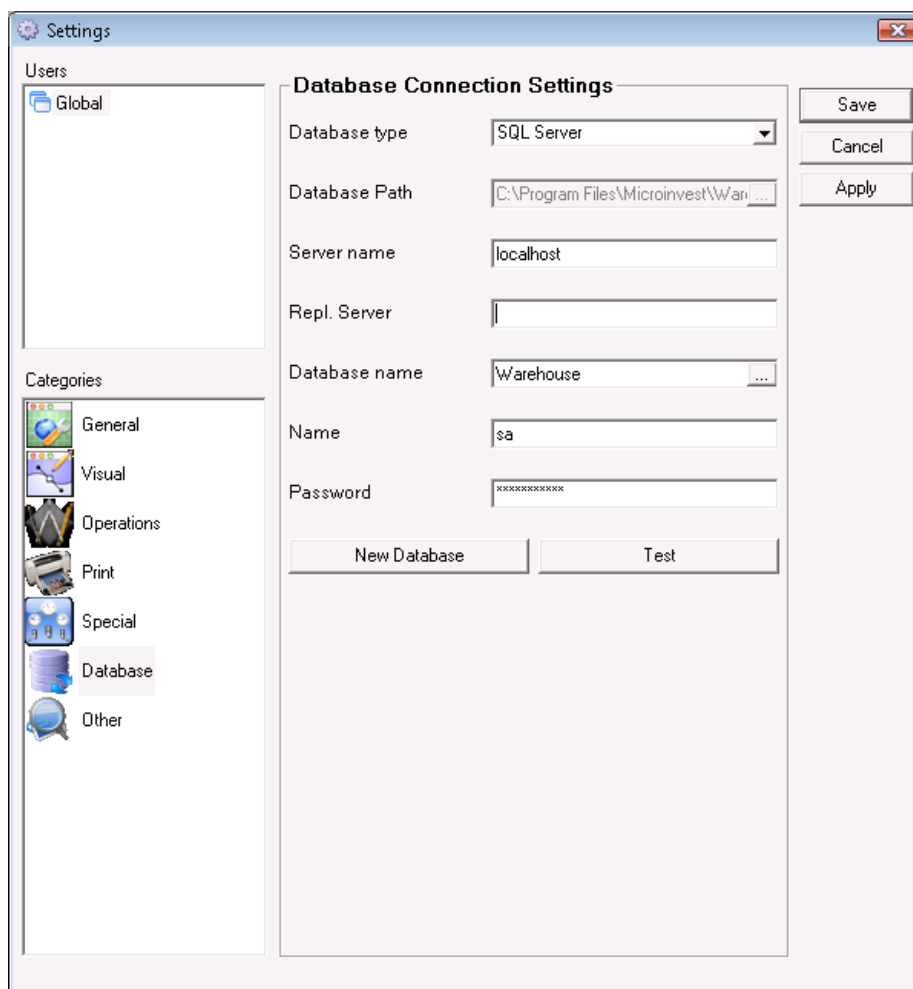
Settings

Users

Global

Categories

General

Visual

Operations

Print

Special

Database

Other

Database Connection Settings

Database type SQL Server

Database Path C:\Program Files\Microinvest\War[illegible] ...

Server name localhost

Repl. Server

Database name Warehouse ...

Name sa

Password ***********

New Database

Test

Save

Cancel

Apply